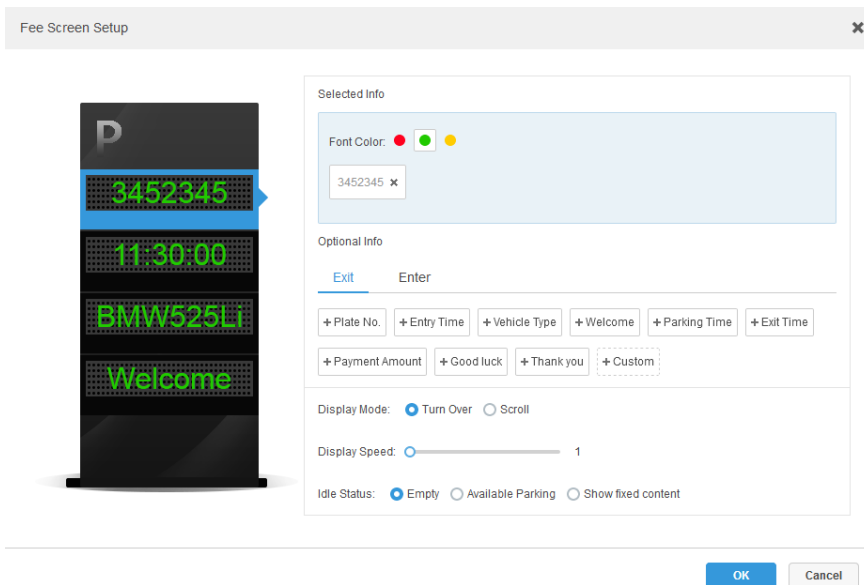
Fee Screen Setup

P

3452345

11:30:00

BMW525Li

Welcome

Selected Info

Font Color:

3452345 ×

Optional Info

Exit Enter

+ Plate No. + Entry Time + Vehicle Type + Welcome + Parking Time + Exit Time

+ Payment Amount + Good luck + Thank you + Custom

Display Mode: Turn Over Scroll

Display Speed: 1

Idle Status: Empty Available Parking Show fixed content

OK Cancel